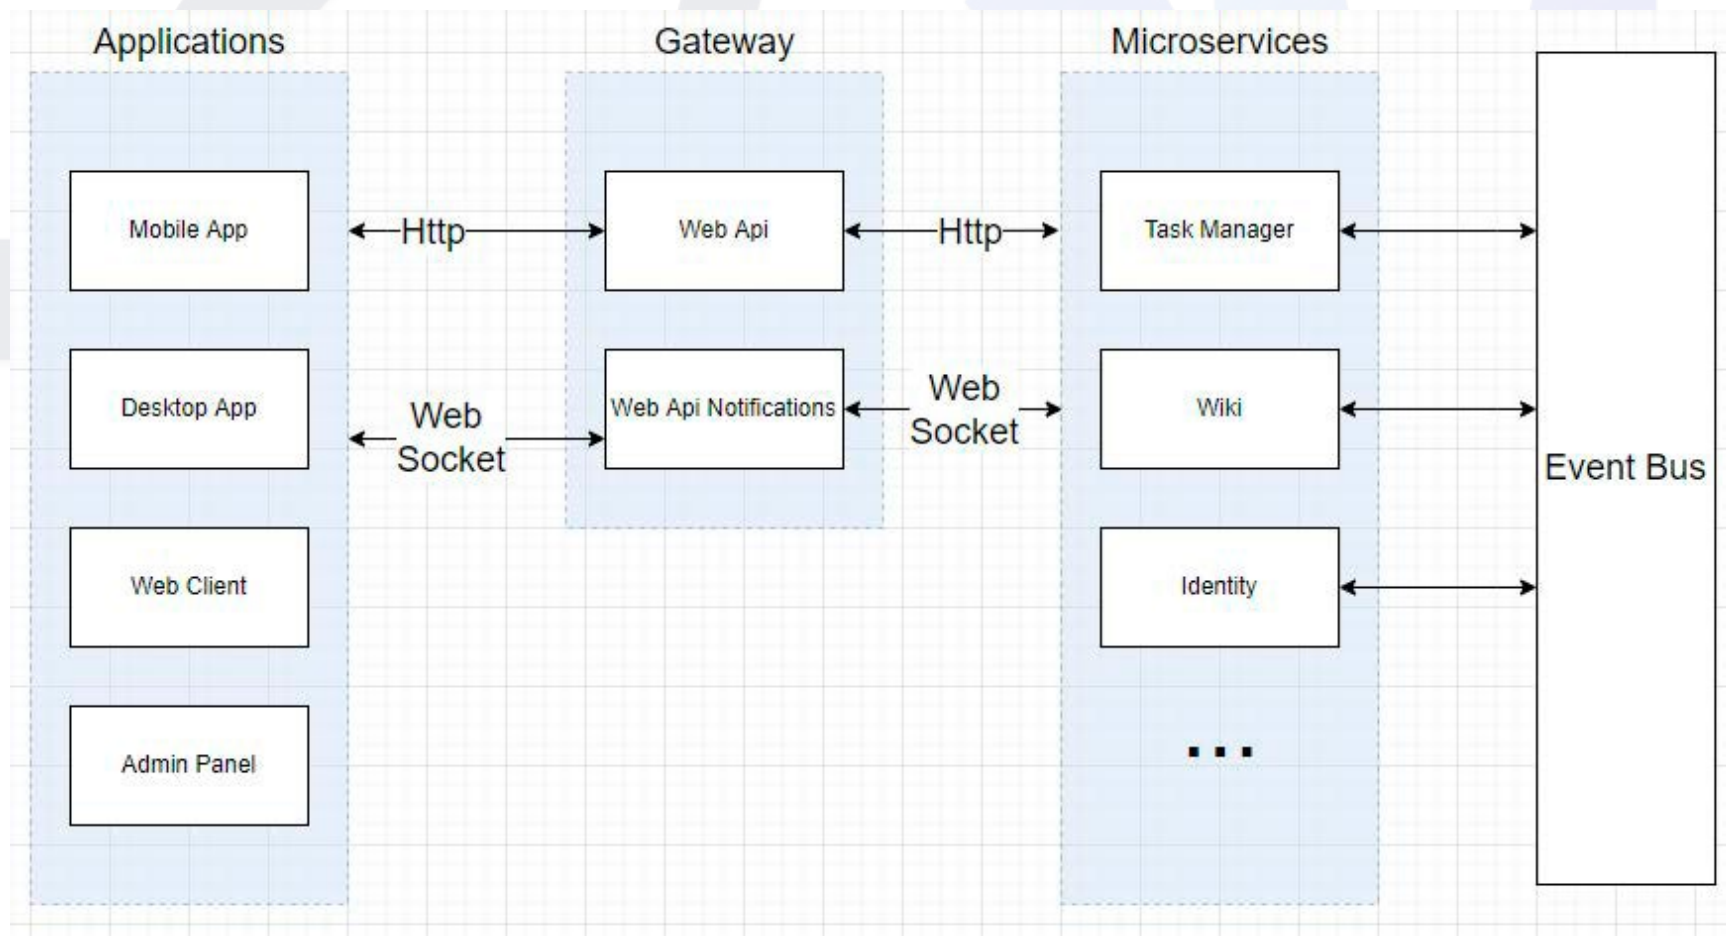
Applications

Mobile App

Desktop App

Web Client

Admin Panel

Http

Web Socket

Gateway

Web Api

Web Api Notifications

Http

Web Socket

Microservices

Task Manager

Wiki

Identity

...

Event Bus